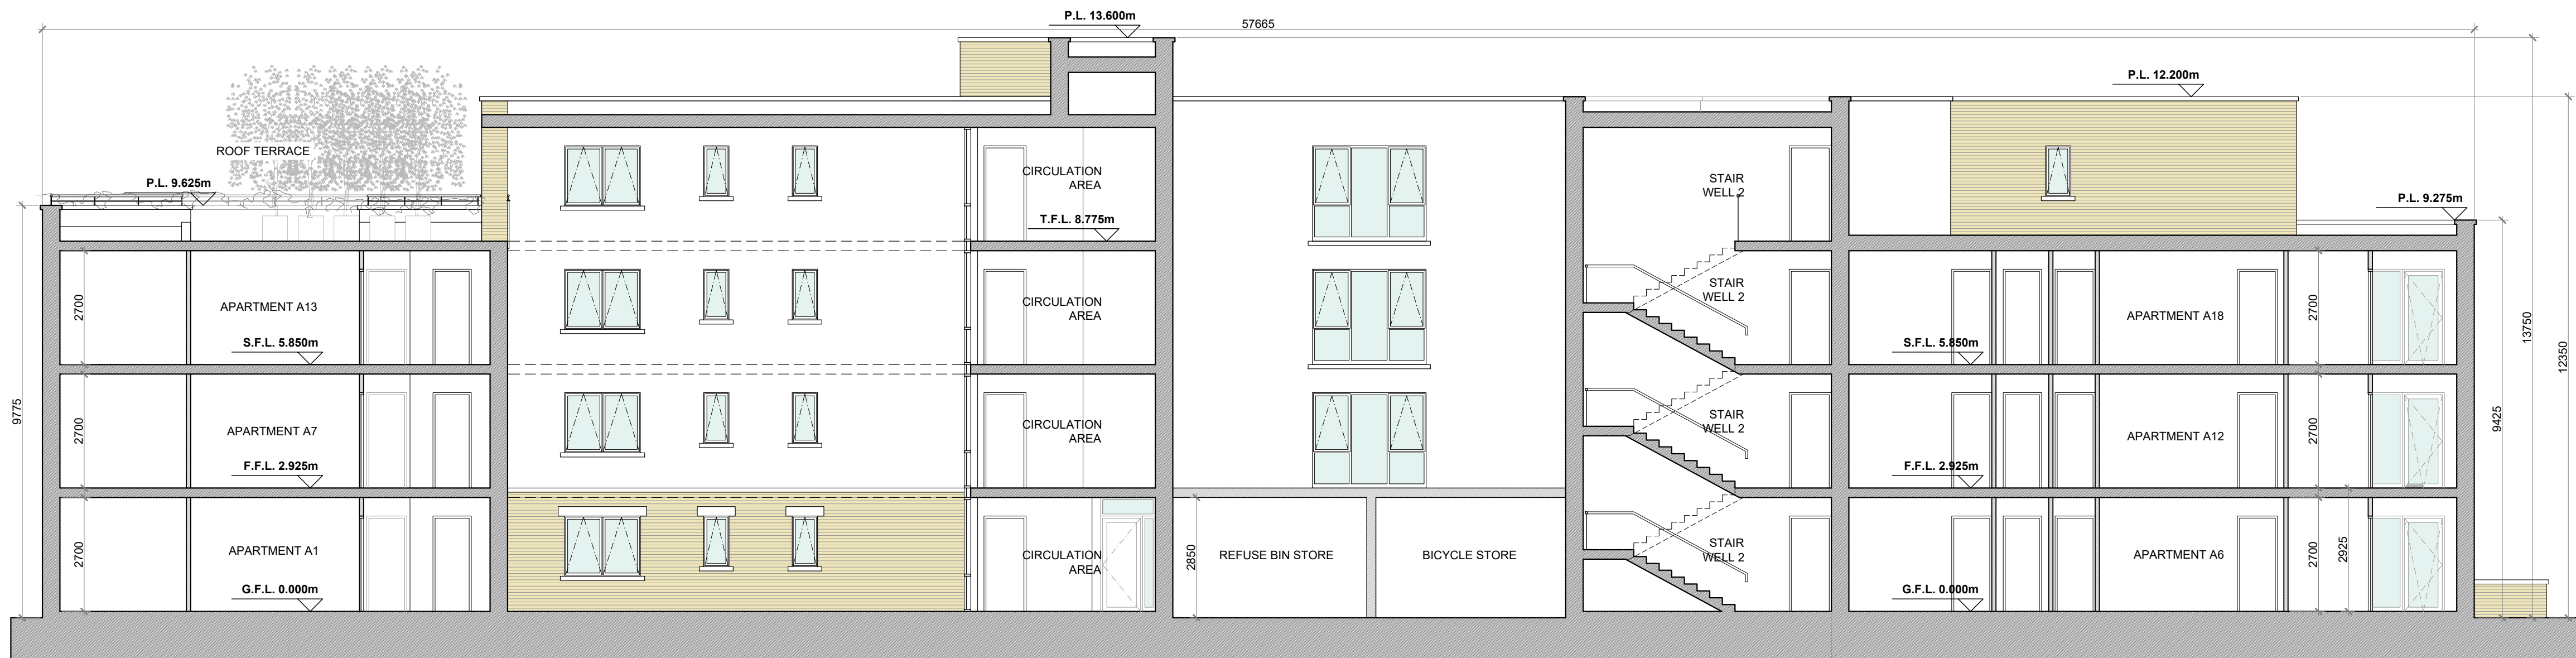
P.L. 13.600m
57665
P.L. 12.200m
ROOF TERRACE
P.L. 9.625m
CIRCULATION AREA
STAIR WELL 2
T.F.L. 8.775m
P.L. 9.275m
2700
APARTMENT A13
CIRCULATION AREA
STAIR WELL 2
APARTMENT A18
2700
13750
S.F.L. 5.850m
S.F.L. 5.850m
12350
9775
2700
APARTMENT A7
CIRCULATION AREA
STAIR WELL 2
APARTMENT A12
2700
9425
F.F.L. 2.925m
F.F.L. 2.925m
2700
APARTMENT A1
CIRCULATION AREA
2850
REFUSE BIN STORE
BICYCLE STORE
STAIR WELL 2
APARTMENT A6
2700
2925
G.F.L. 0.000m
G.F.L. 0.000m